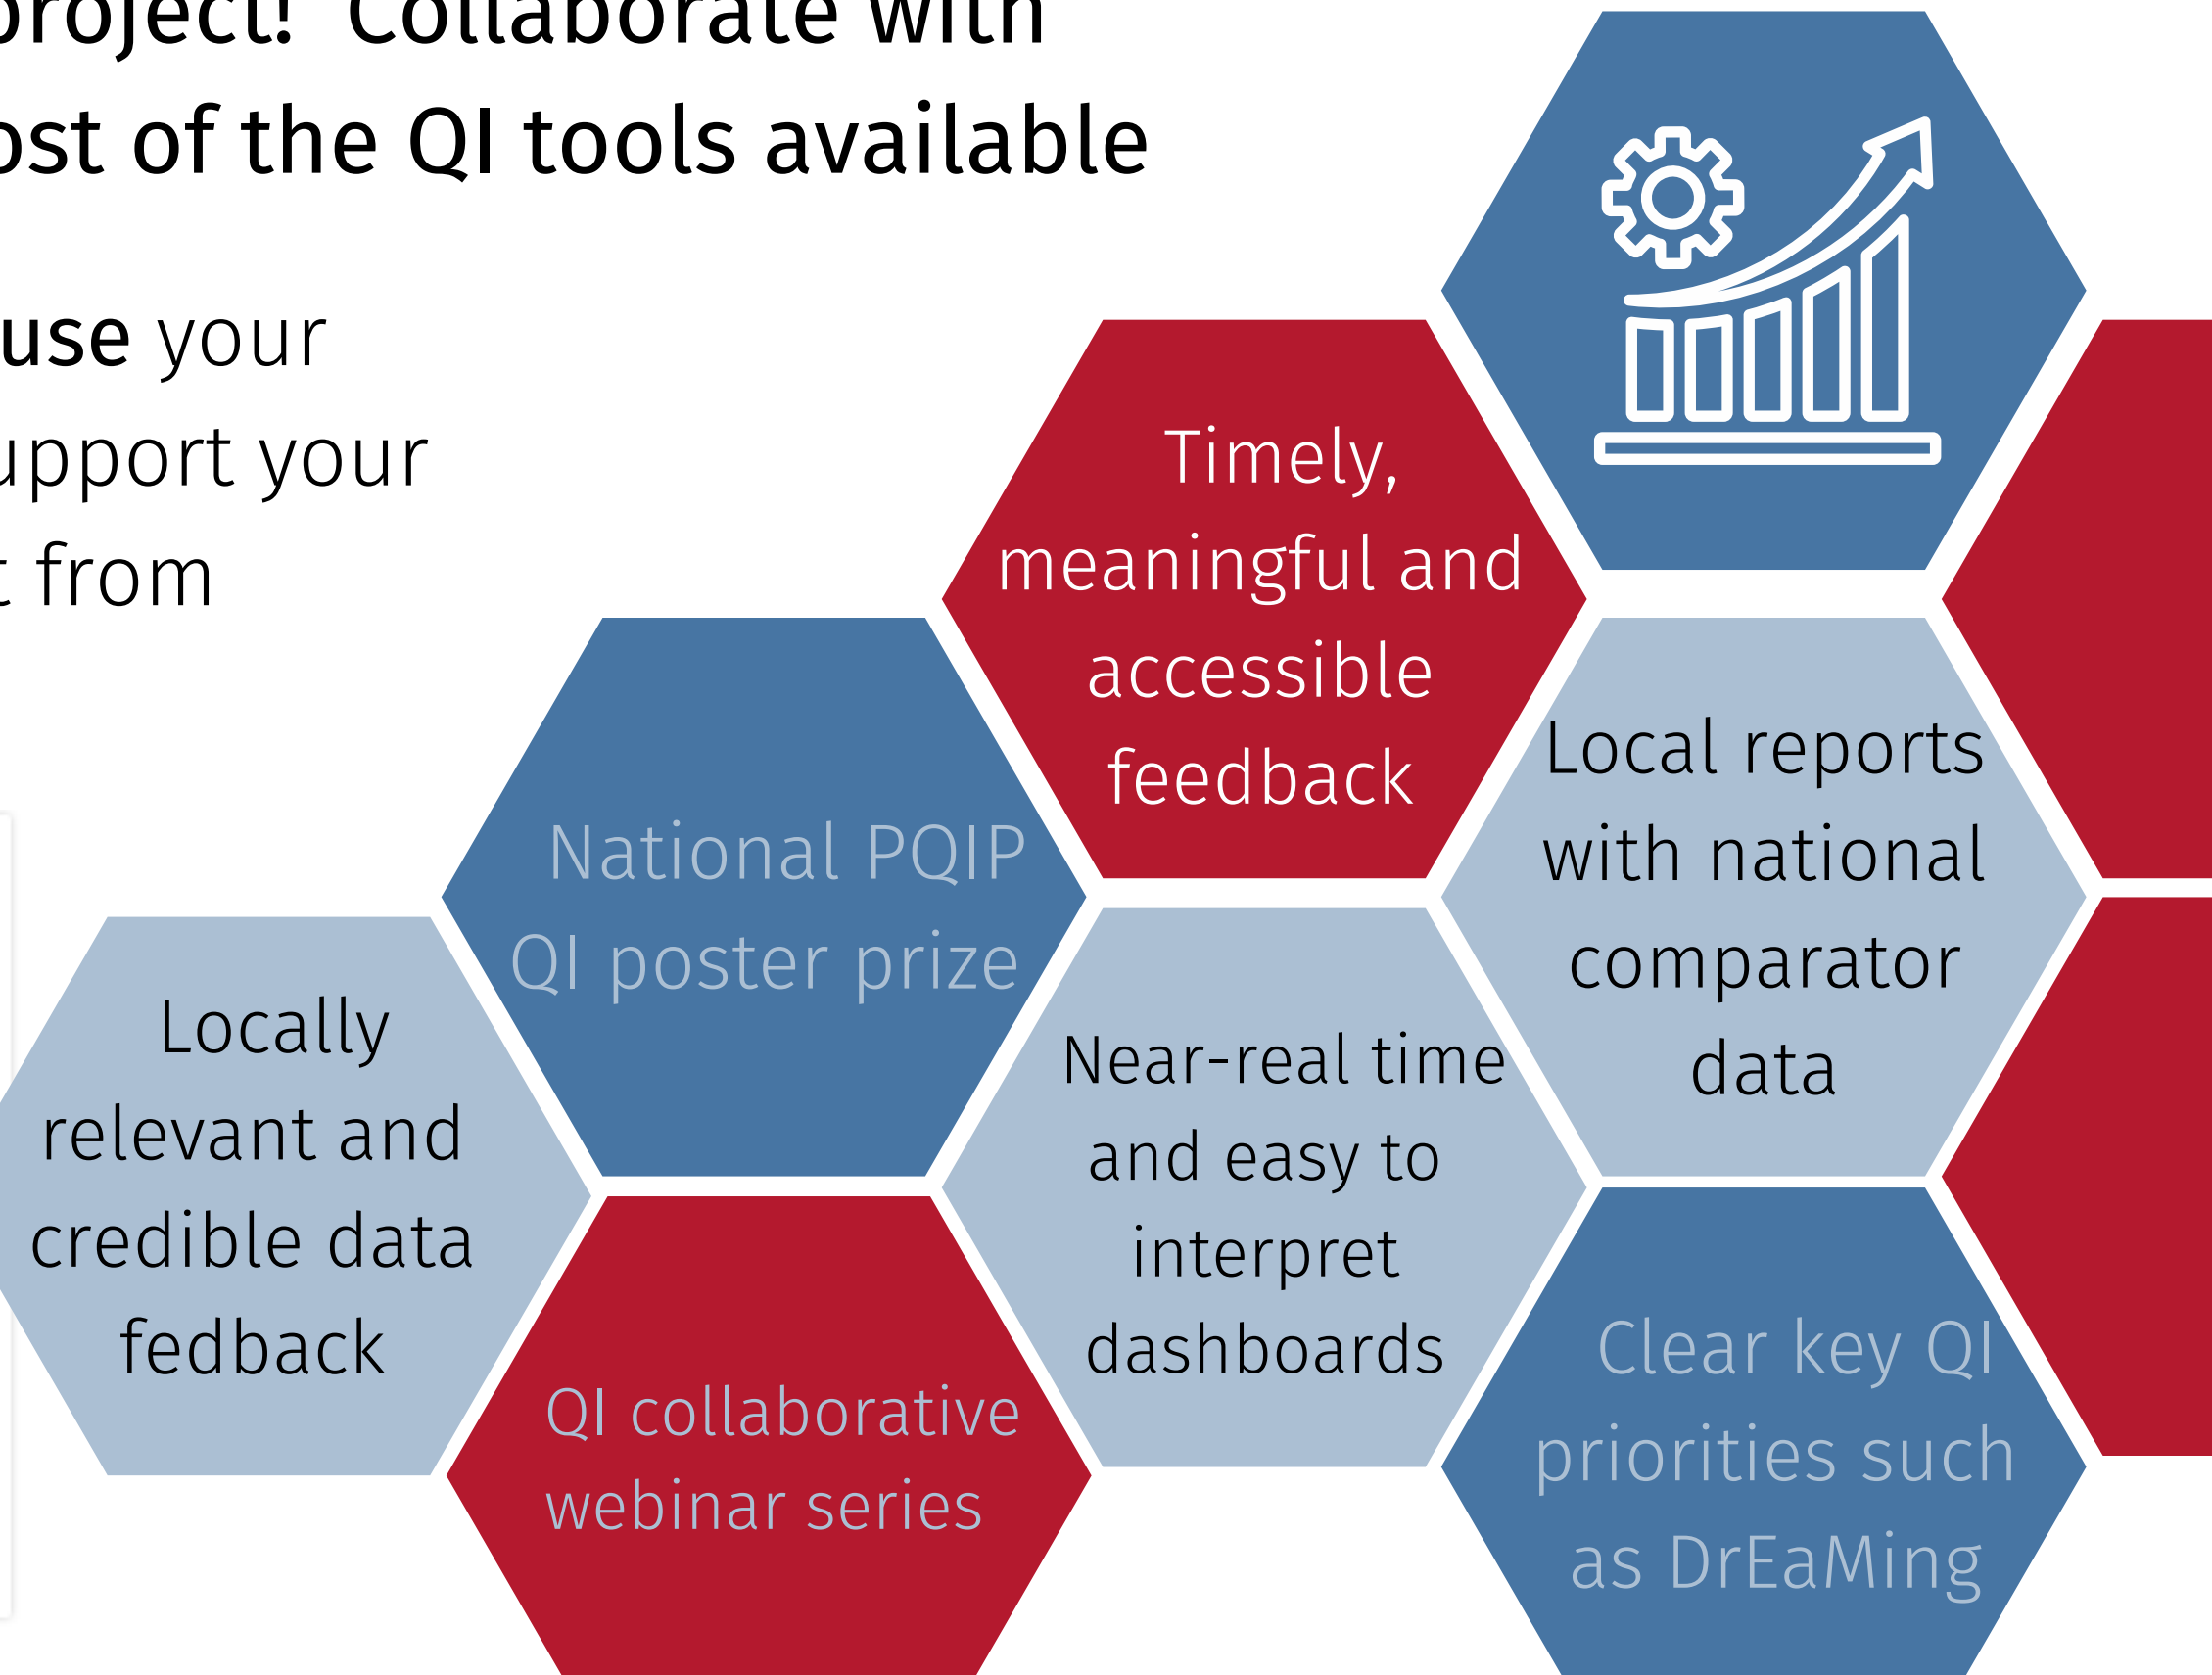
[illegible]roject! Collaborate with
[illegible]ost of the QI tools available

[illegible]use your
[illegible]upport your
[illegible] from

Timely, meaningful and accessible feedback

National PQIP QI poster prize

Local reports with national comparator data

Locally relevant and credible data fedback

Near-real time and easy to interpret dashboards

QI collaborative webinar series

Clear key QI priorities such as DrEaMing